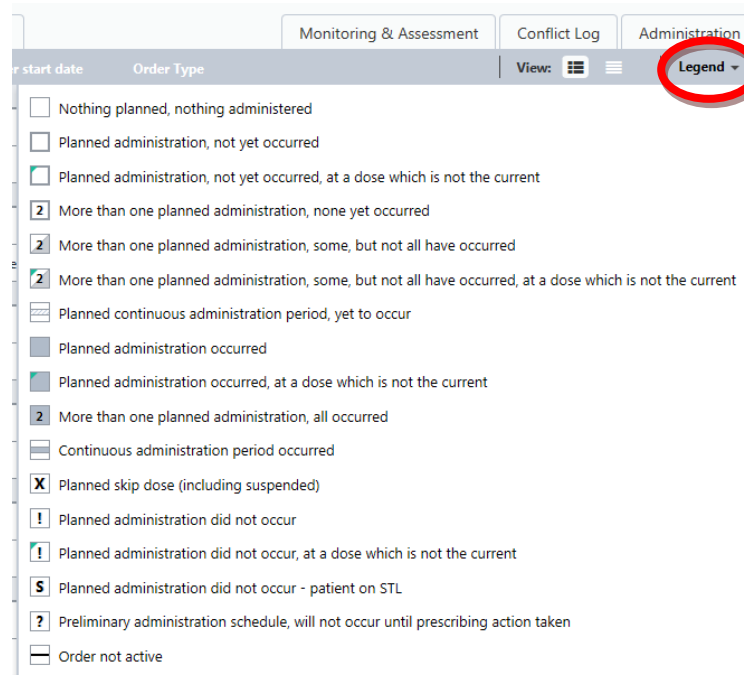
Monitoring & Assessment | Conflict Log | Administration

r start date | Order Type | View: | Legend

Nothing planned, nothing administered

Planned administration, not yet occurred

Planned administration, not yet occurred, at a dose which is not the current

2 More than one planned administration, none yet occurred

2 More than one planned administration, some, but not all have occurred

2 More than one planned administration, some, but not all have occurred, at a dose which is not the current

Planned continuous administration period, yet to occur

Planned administration occurred

Planned administration occurred, at a dose which is not the current

2 More than one planned administration, all occurred

Continuous administration period occurred

X Planned skip dose (including suspended)

! Planned administration did not occur

! Planned administration did not occur, at a dose which is not the current

S Planned administration did not occur - patient on STL

? Preliminary administration schedule, will not occur until prescribing action taken

Order not active